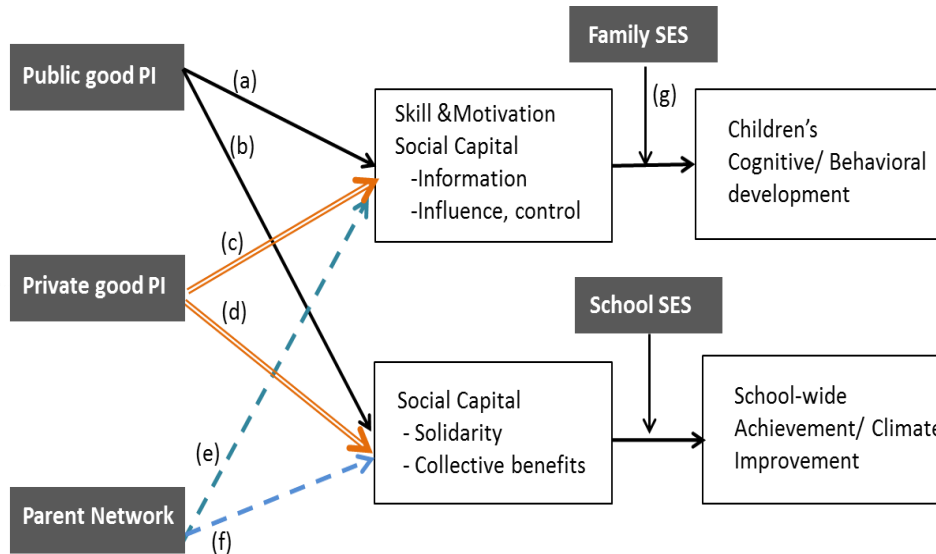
Public good PI

Private good PI

Parent Network

(a)

(b)

(c)

(d)

(e)

(f)

Family SES

(g)

Skill &Motivation
Social Capital
-Information
-Influence, control

Children's
Cognitive/ Behavioral
development

School SES

Social Capital
- Solidarity
- Collective benefits

School-wide
Achievement/ Climate
Improvement